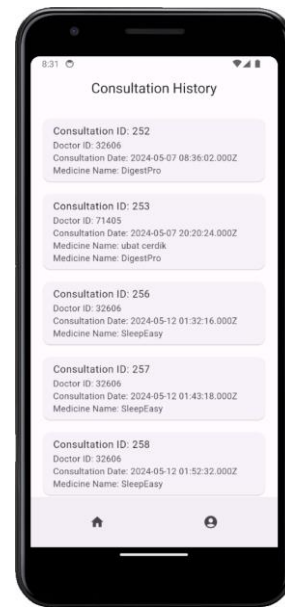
8:31

Consultation History

Consultation ID: 252
Doctor ID: 32606
Consultation Date: 2024-05-07 08:36:02.000Z
Medicine Name: DigestPro

Consultation ID: 253
Doctor ID: 71405
Consultation Date: 2024-05-07 20:20:24.000Z
Medicine Name: ubat cerdik
Medicine Name: DigestPro

Consultation ID: 256
Doctor ID: 32606
Consultation Date: 2024-05-12 01:32:16.000Z
Medicine Name: SleepEasy

Consultation ID: 257
Doctor ID: 32606
Consultation Date: 2024-05-12 01:43:18.000Z
Medicine Name: SleepEasy

Consultation ID: 258
Doctor ID: 32606
Consultation Date: 2024-05-12 01:52:32.000Z
Medicine Name: SleepEasy